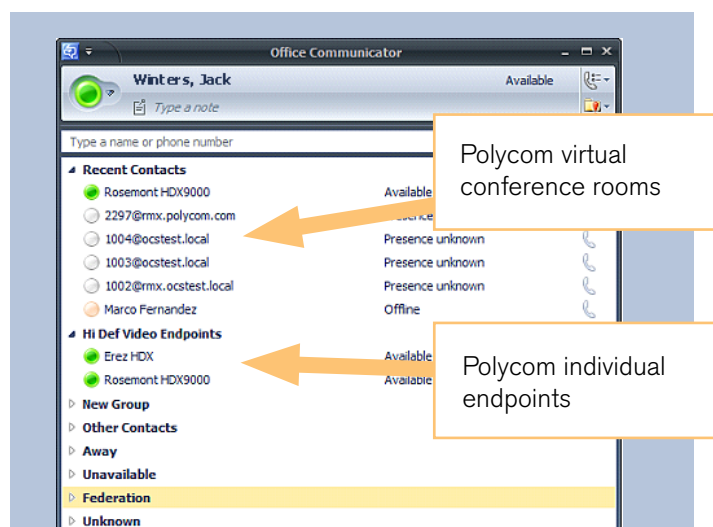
Office Communicator

Winters, Jack

Available

Type a note

Type a name or phone number

Polycom virtual conference rooms

Recent Contacts

Rosemont HDX9000 Available

2297@rmx.polycom.com Presence

1004@ocstest.local Presence unknown

1003@ocstest.local Presence unknown

1002@rmx.ocstest.local Presence unknown

Marco Fernandez Offline

Hi Def Video Endpoints

Erez HDX Available

Rosemont HDX9000 Available

Polycom individual endpoints

New Group

Other Contacts

Away

Unavailable

Federation

Unknown